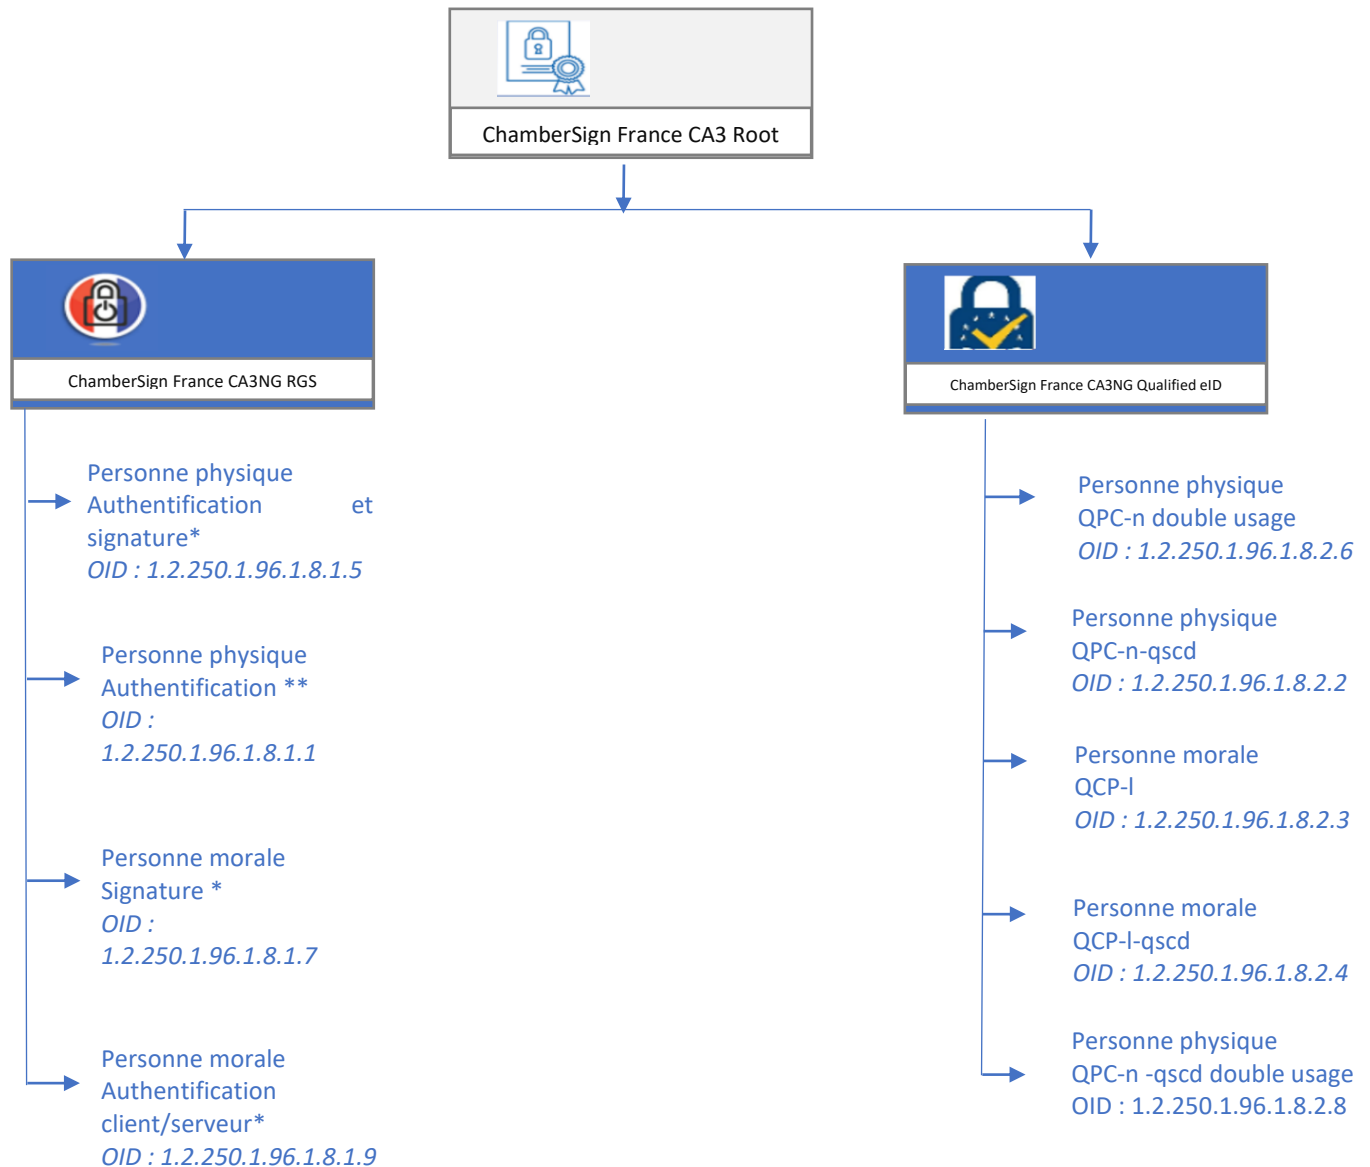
ChamberSign France CA3 Root

ChamberSign France CA3NG RGS

Personne physique Authentification et signature*
OID : 1.2.250.1.96.1.8.1.5

Personne physique Authentification **
OID : 1.2.250.1.96.1.8.1.1

Personne morale Signature *
OID : 1.2.250.1.96.1.8.1.7

Personne morale Authentification client/serveur*
OID : 1.2.250.1.96.1.8.1.9

ChamberSign France CA3NG Qualified eID

Personne physique QPC-n double usage
OID : 1.2.250.1.96.1.8.2.6

Personne physique QPC-n-qscd
OID : 1.2.250.1.96.1.8.2.2

Personne morale QCP-l
OID : 1.2.250.1.96.1.8.2.3

Personne morale QCP-l-qscd
OID : 1.2.250.1.96.1.8.2.4

Personne physique QPC-n -qscd double usage
OID : 1.2.250.1.96.1.8.2.8